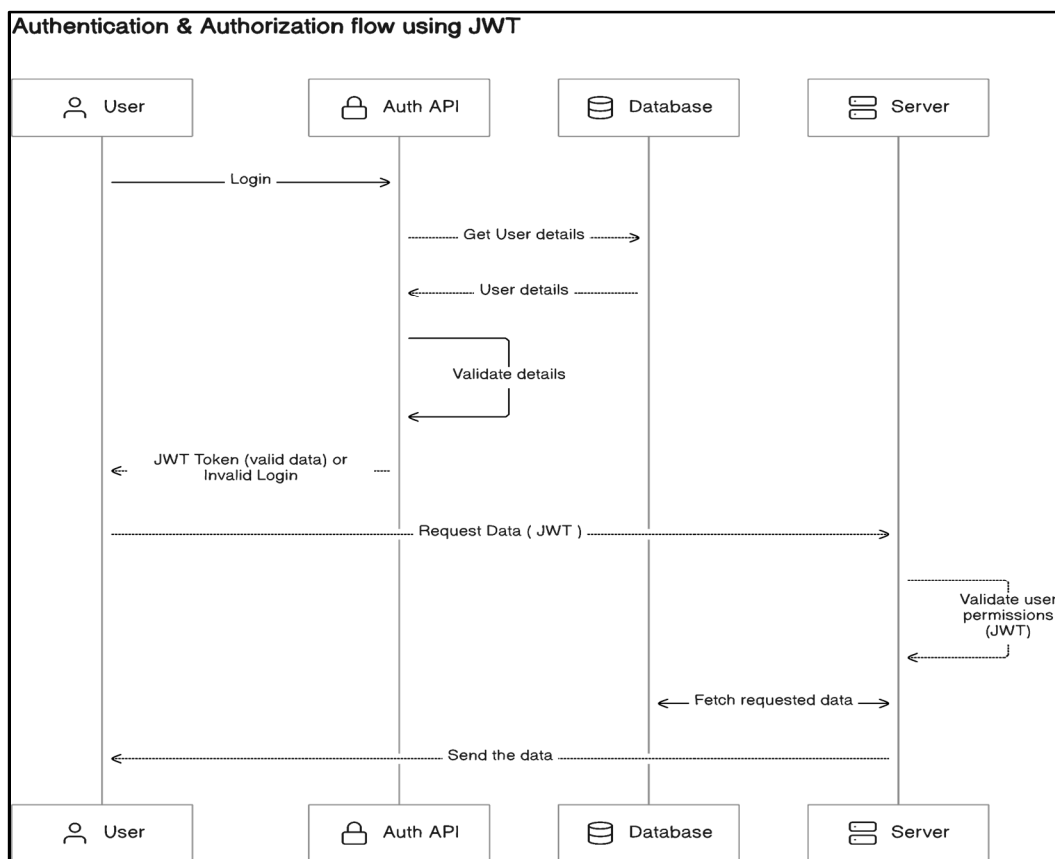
Authentication & Authorization flow using JWT

User

Auth API

Database

Server

Login

Get User details

User details

Validate details

JWT Token (valid data) or Invalid Login

Request Data ( JWT )

Validate user permissions (JWT)

Fetch requested data

Send the data

User

Auth API

Database

Server